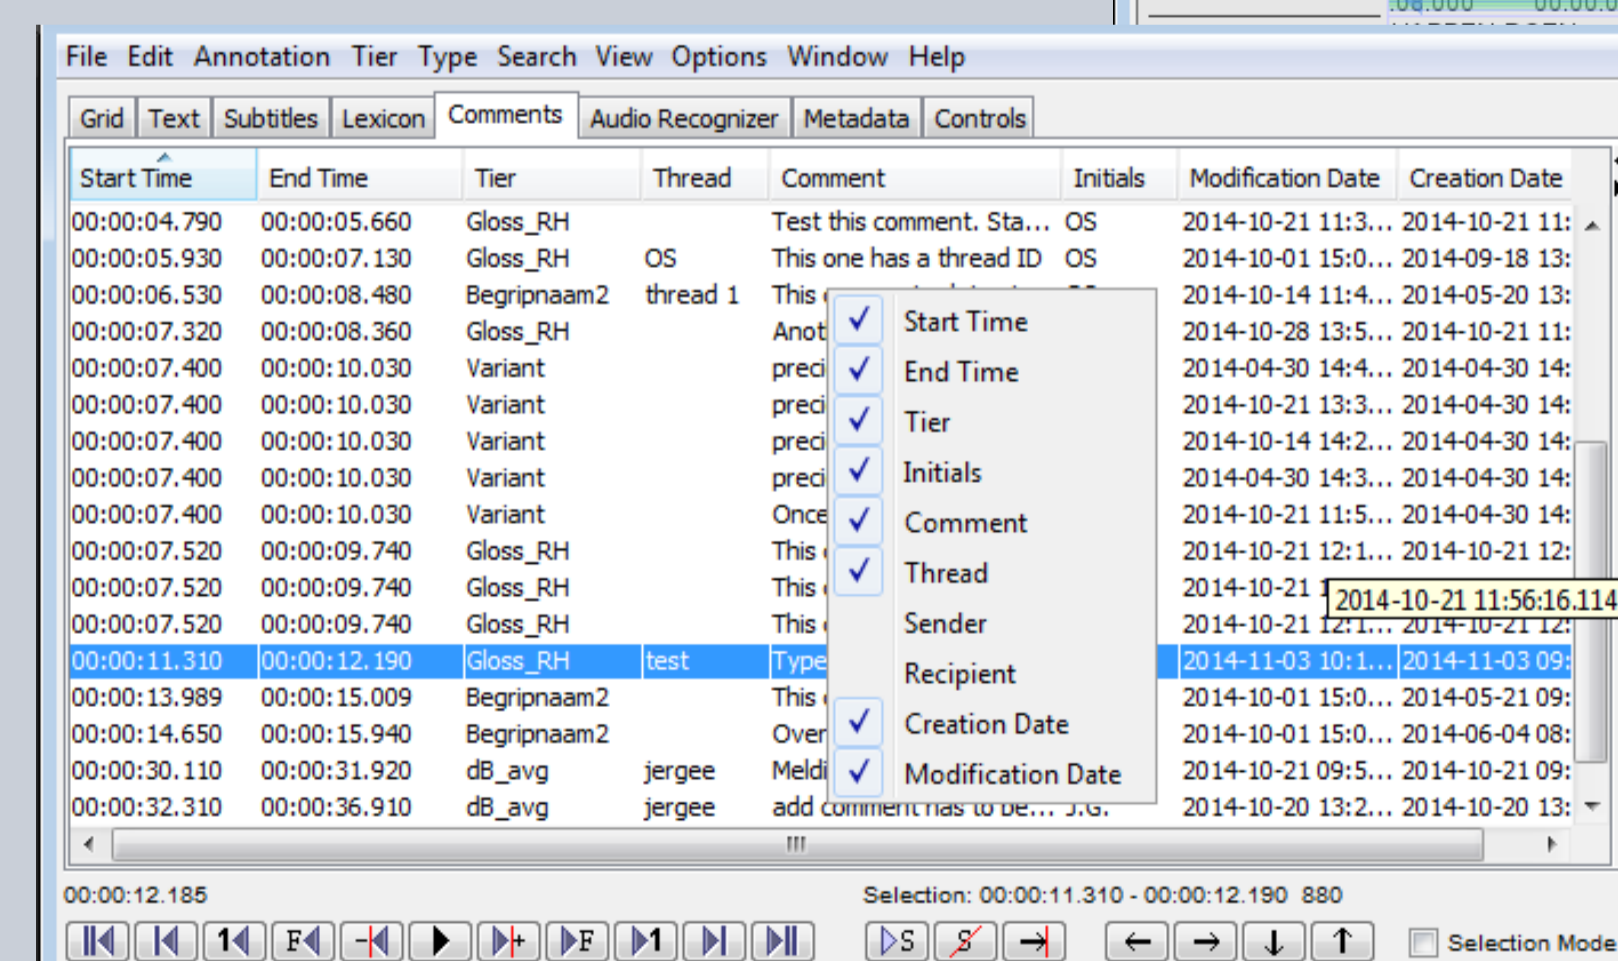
File Edit Annotation Tier Type Search View Options Window Help

Grid Text Subtitles Lexicon Comments Audio Recognizer Metadata Controls

| Start Time | End Time | Tier | Thread | Comment | Initials | Modification Date | Creation Date |
|---|---|---|---|---|---|---|---|
| 00:00:04.790 | 00:00:05.660 | Gloss_RH | | Test this comment. Sta... | OS | 2014-10-21 11:3... | 2014-10-21 11: |
| 00:00:05.930 | 00:00:07.130 | Gloss_RH | OS | This one has a thread ID | OS | 2014-10-01 15:0... | 2014-09-18 13: |
| 00:00:06.530 | 00:00:08.480 | Begripnaam2 | thread 1 | This | | 2014-10-14 11:4... | 2014-05-20 13: |
| 00:00:07.320 | 00:00:08.360 | Gloss_RH | | Anot | | 2014-10-28 13:5... | 2014-10-21 11: |
| 00:00:07.400 | 00:00:10.030 | Variant | | preci | | 2014-04-30 14:4... | 2014-04-30 14: |
| 00:00:07.400 | 00:00:10.030 | Variant | | preci | | 2014-10-21 13:3... | 2014-04-30 14: |
| 00:00:07.400 | 00:00:10.030 | Variant | | preci | | 2014-10-14 14:2... | 2014-04-30 14: |
| 00:00:07.400 | 00:00:10.030 | Variant | | preci | | 2014-04-30 14:3... | 2014-04-30 14: |
| 00:00:07.400 | 00:00:10.030 | Variant | | Once | | 2014-10-21 11:5... | 2014-04-30 14: |
| 00:00:07.520 | 00:00:09.740 | Gloss_RH | | This | | 2014-10-21 12:1... | 2014-10-21 12: |
| 00:00:07.520 | 00:00:09.740 | Gloss_RH | | This | | 2014-10-21 1 | |
| 00:00:07.520 | 00:00:09.740 | Gloss_RH | | This | | 2014-10-21 12:1... | 2014-10-21 12: |
| 00:00:11.310 | 00:00:12.190 | Gloss_RH | test | Type | | 2014-11-03 10:1... | 2014-11-03 09: |
| 00:00:13.989 | 00:00:15.009 | Begripnaam2 | | This | | 2014-10-01 15:0... | 2014-05-21 09: |
| 00:00:14.650 | 00:00:15.940 | Begripnaam2 | | Over | | 2014-10-01 15:0... | 2014-06-04 08: |
| 00:00:30.110 | 00:00:31.920 | dB_avg | jergee | Meldi | | 2014-10-21 09:5... | 2014-10-21 09: |
| 00:00:32.310 | 00:00:36.910 | dB_avg | jergee | add comment has to be... | J.G. | 2014-10-20 13:2... | 2014-10-20 13: |

2014-10-21 11:56:16.114

✓ Start Time
✓ End Time
✓ Tier
✓ Initials
✓ Comment
✓ Thread
Sender
Recipient
✓ Creation Date
✓ Modification Date

00:00:12.185

Selection: 00:00:11.310 - 00:00:12.190 880

Selection Mode